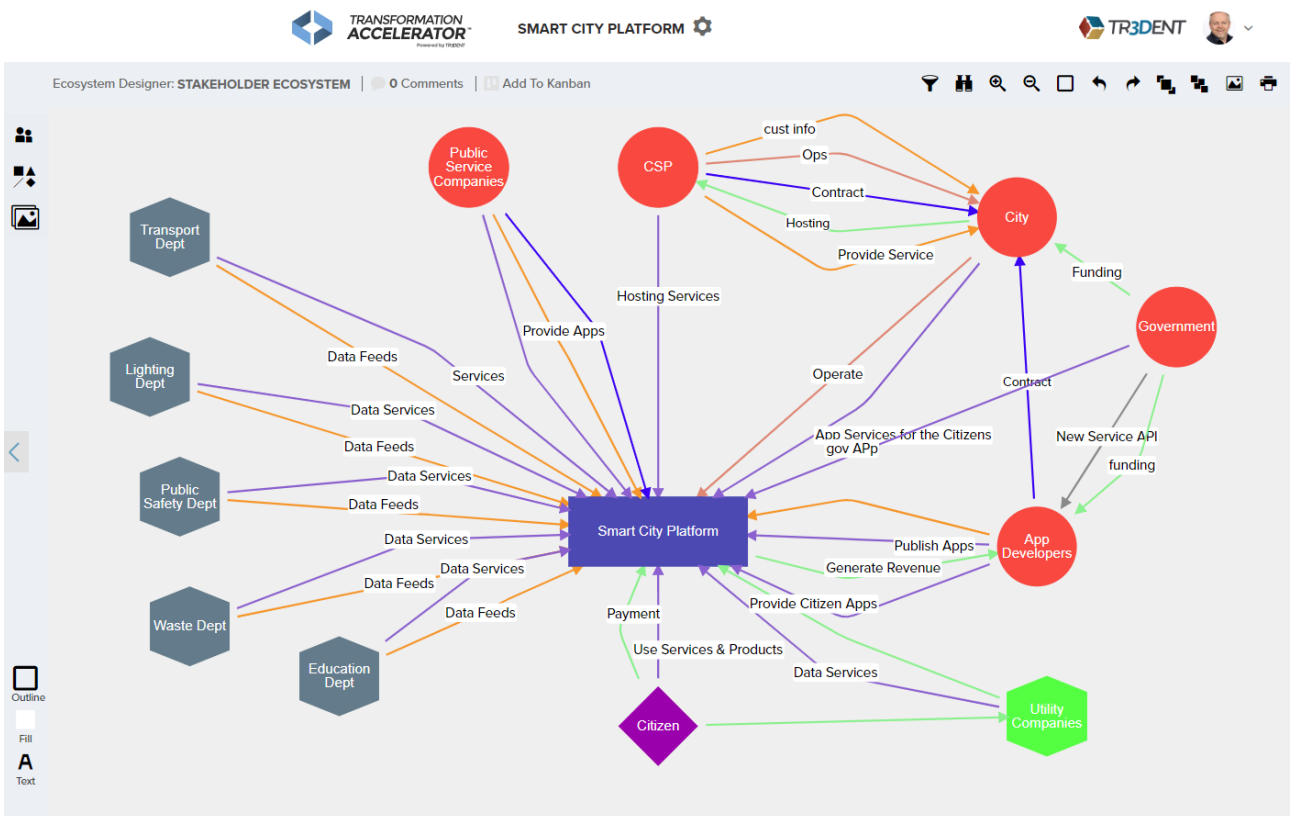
TRANSFORMATION ACCELERATOR
Powered by TRIDENT

SMART CITY PLATFORM

TR3DENT

Ecosystem Designer: STAKEHOLDER ECOSYSTEM | 0 Comments | Add To Kanban

Public Service Companies

CSP

cust info

Ops

Contract

Hosting

Provide Service

City

Transport Dept

Funding

Hosting Services

Provide Apps

Government

Data Feeds

Services

Lighting Dept

Operate

Contract

Data Services

Data Feeds

App Services for the Citizens

gov APp

New Service API

funding

Public Safety Dept

Data Services

Data Feeds

Smart City Platform

Data Services

Publish Apps

App Developers

Data Feeds

Data Services

Generate Revenue

Data Feeds

Provide Citizen Apps

Waste Dept

Payment

Education Dept

Use Services & Products

Data Services

Citizen

Utility Companies

Outline

Fill

Text